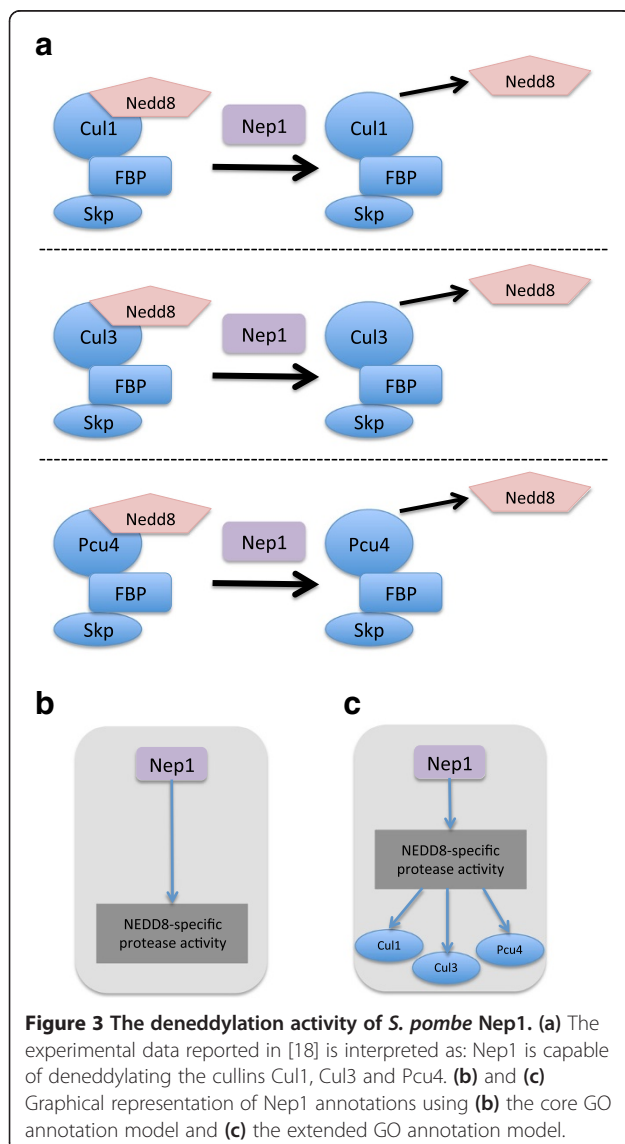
a

Nedd8
Cul1
FBP
Skp
Nep1
Nedd8
Cul1
FBP
Skp

Nedd8
Cul3
FBP
Skp
Nep1
Nedd8
Cul3
FBP
Skp

Nedd8
Pcu4
FBP
Skp
Nep1
Nedd8
Pcu4
FBP
Skp

b

Nep1
NEDD8-specific protease activity

c

Nep1
NEDD8-specific protease activity
Cul1
Cul3
Pcu4

**Figure 3 The deneddylation activity of *S. pombe* Nep1. (a)** The experimental data reported in [18] is interpreted as: Nep1 is capable of deneddylating the cullins Cul1, Cul3 and Pcu4. **(b)** and **(c)** Graphical representation of Nep1 annotations using **(b)** the core GO annotation model and **(c)** the extended GO annotation model.